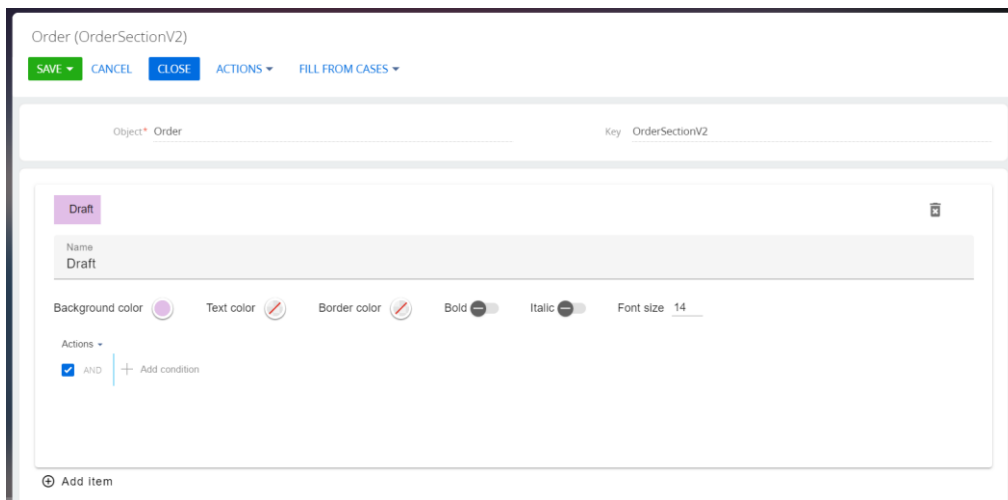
Order (OrderSectionV2)

SAVE ▾ CANCEL CLOSE ACTIONS ▾ FILL FROM CASES ▾

Object* Order

Key OrderSectionV2

Draft

Name
Draft

Background color Text color Border color Bold Italic Font size 14

Actions ▾

AND + Add condition

⊕ Add item